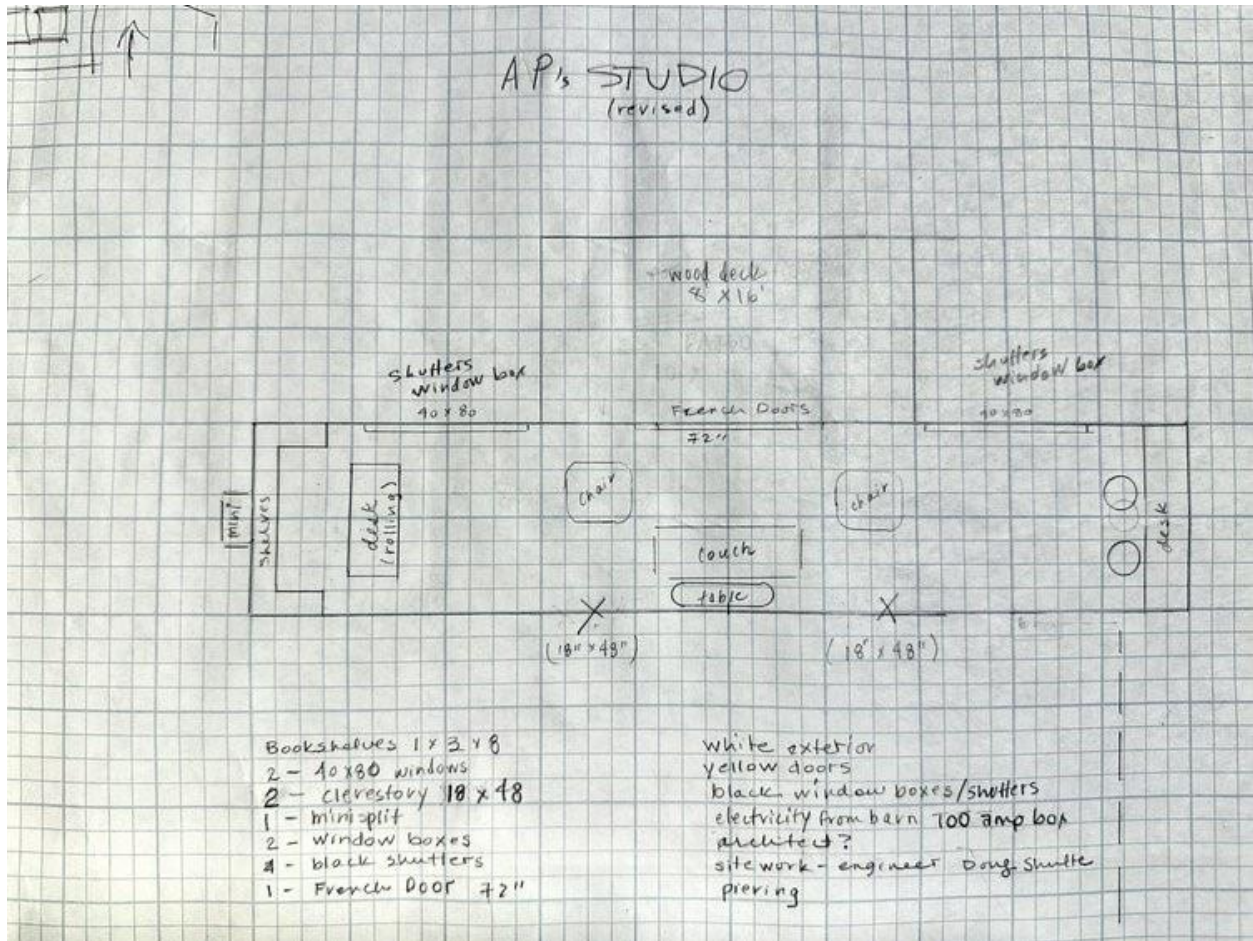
AP's STUDIO
(revised)

wood deck
8' X 16'

shutters
window box
40 x 80

French Doors
72"

shutters
window box
40 x 80

mini
shelves
desk (rolling)
chair
couch
table
chair
desk

X
(18" x 48")

X
(18" x 48")

Bookshelves 1 x 3 x 8
2 - 40 x 80 windows
2 - clerestory 18 x 48
1 - mini split
2 - window boxes
4 - black shutters
1 - French Door 72"

white exterior
yellow doors
black window boxes/shutters
electricity from barn 100 amp box
architect?
site work - engineer Doug Shutte
piering